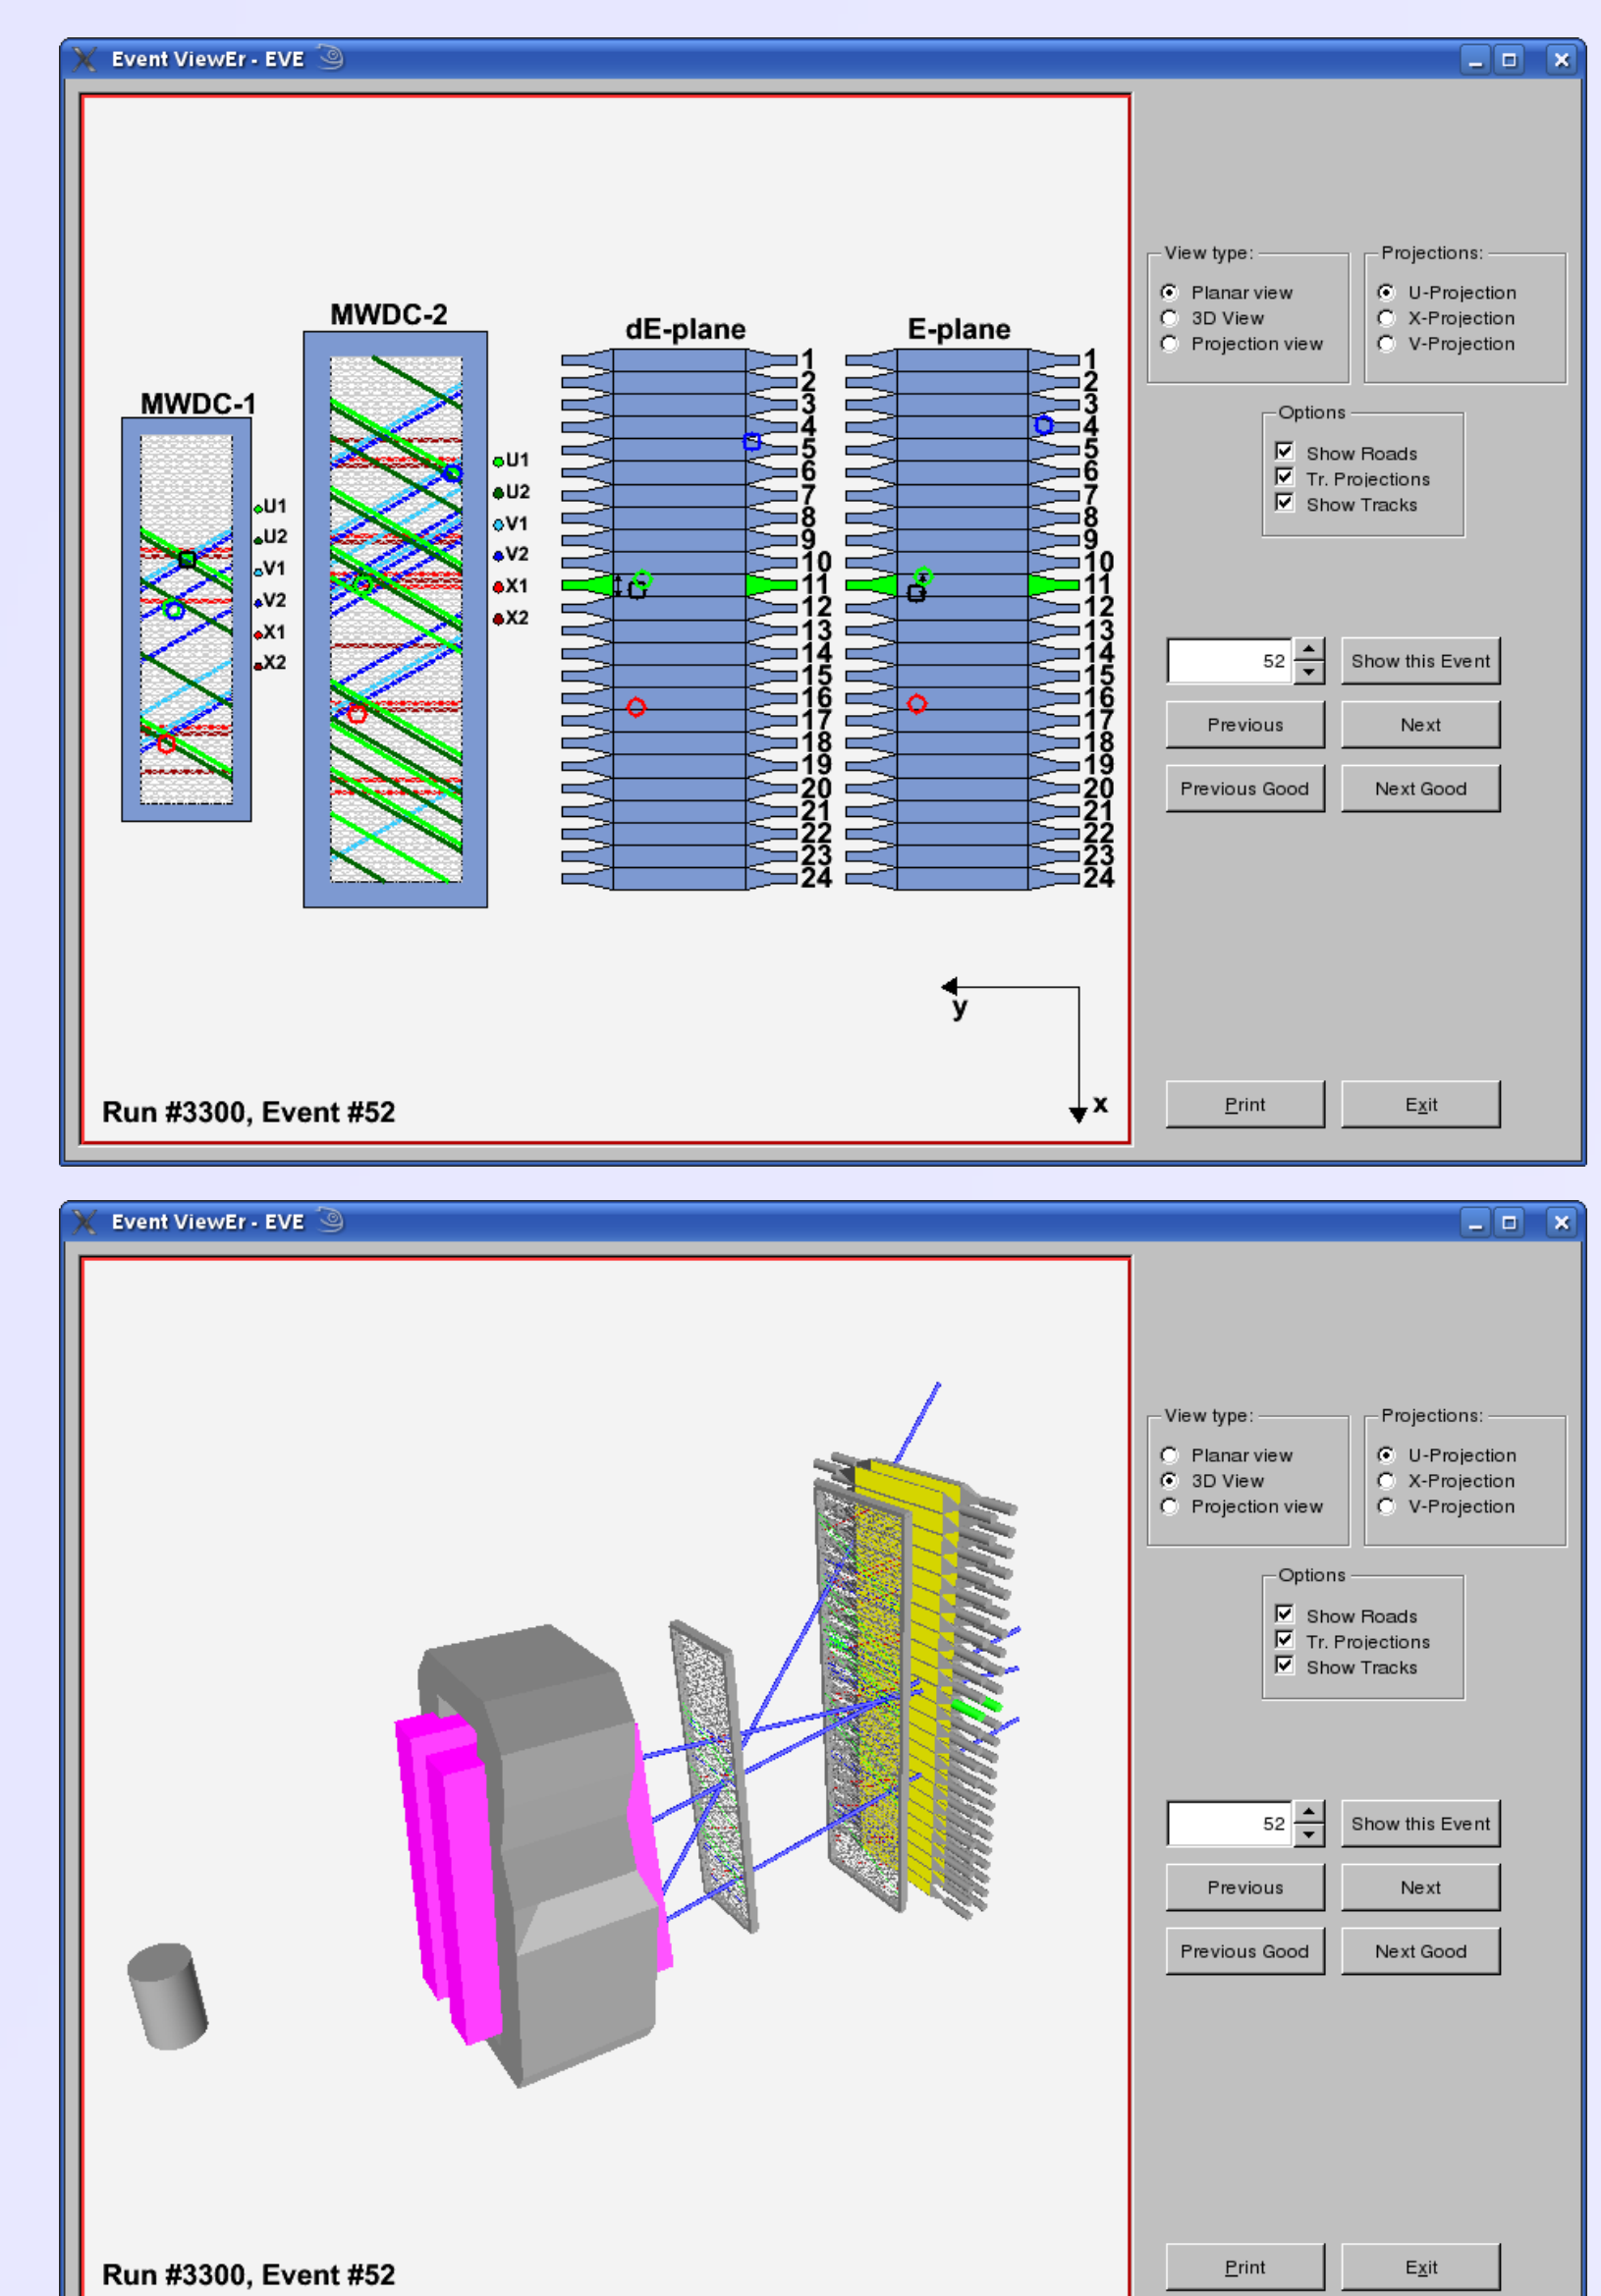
Event ViewEr - EVE

MWDC-1

MWDC-2

U1
U2
V1
V2
X1
X2

U1
U2
V1
V2
X1
X2

dE-plane

E-plane

1
2
3
4
5
6
7
8
9
10
11
12
13
14
15
16
17
18
19
20
21
22
23
24

1
2
3
4
5
6
7
8
9
10
11
12
13
14
15
16
17
18
19
20
21
22
23
24

y

x

Run #3300, Event #52

View type:
Planar view
3D View
Projection view

Projections:
U-Projection
X-Projection
V-Projection

Options
Show Roads
Tr. Projections
Show Tracks

52
Show this Event
Previous
Next
Previous Good
Next Good

Print
Exit

Event ViewEr - EVE

Run #3300, Event #52

View type:
Planar view
3D View
Projection view

Projections:
U-Projection
X-Projection
V-Projection

Options
Show Roads
Tr. Projections
Show Tracks

52
Show this Event
Previous
Next
Previous Good
Next Good

Print
Exit